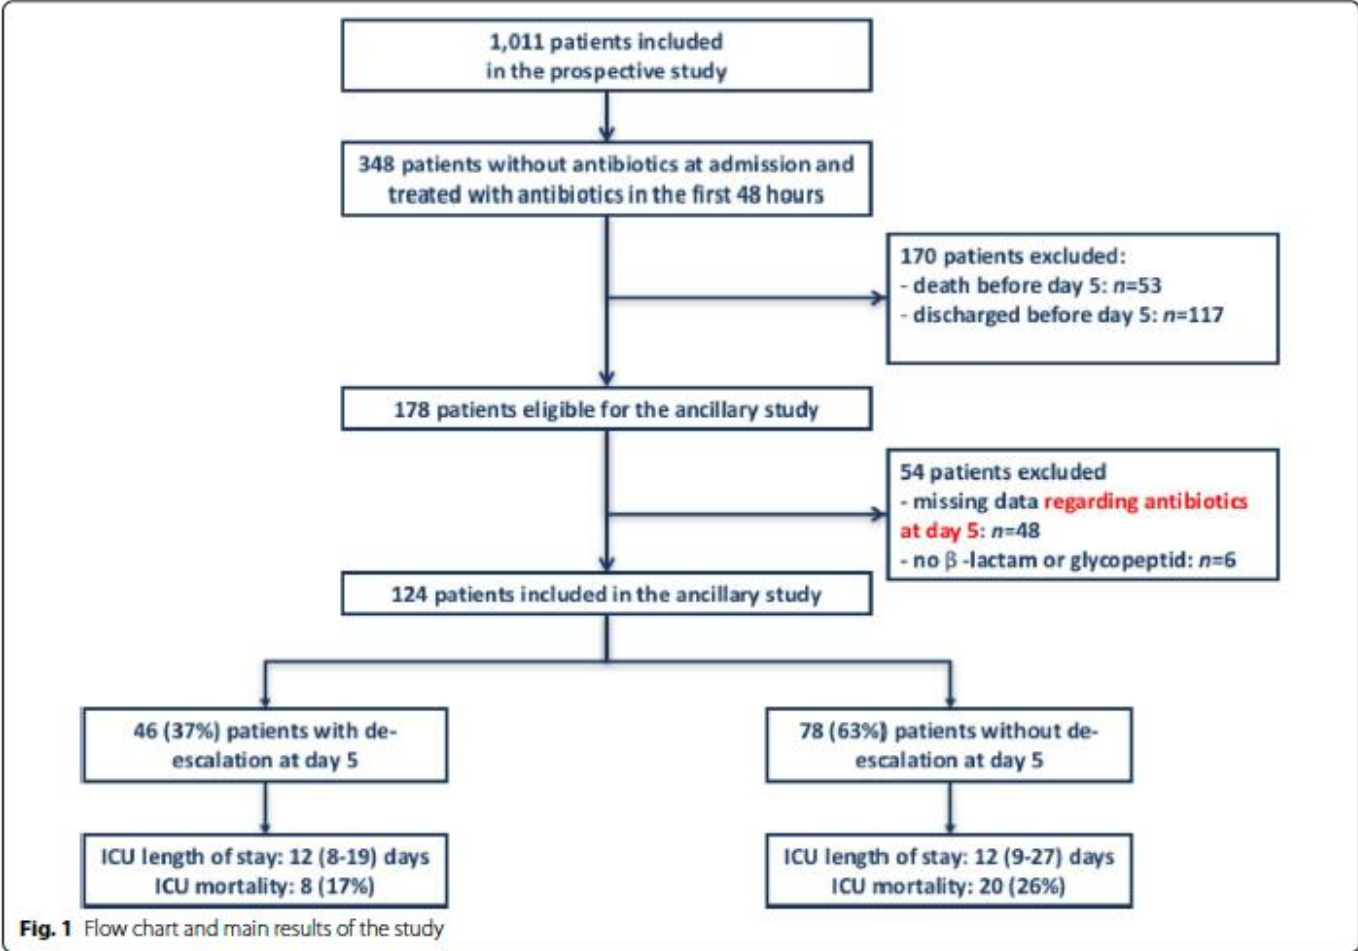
1,011 patients included in the prospective study

348 patients without antibiotics at admission and treated with antibiotics in the first 48 hours

170 patients excluded:
- death before day 5: $n$=53
- discharged before day 5: $n$=117

178 patients eligible for the ancillary study

54 patients excluded
- missing data regarding antibiotics at day 5: $n$=48
- no $\beta$ -lactam or glycopeptid: $n$=6

124 patients included in the ancillary study

46 (37%) patients with de-escalation at day 5

78 (63%) patients without de-escalation at day 5

ICU length of stay: 12 (8-19) days
ICU mortality: 8 (17%)

ICU length of stay: 12 (9-27) days
ICU mortality: 20 (26%)

Fig. 1 Flow chart and main results of the study